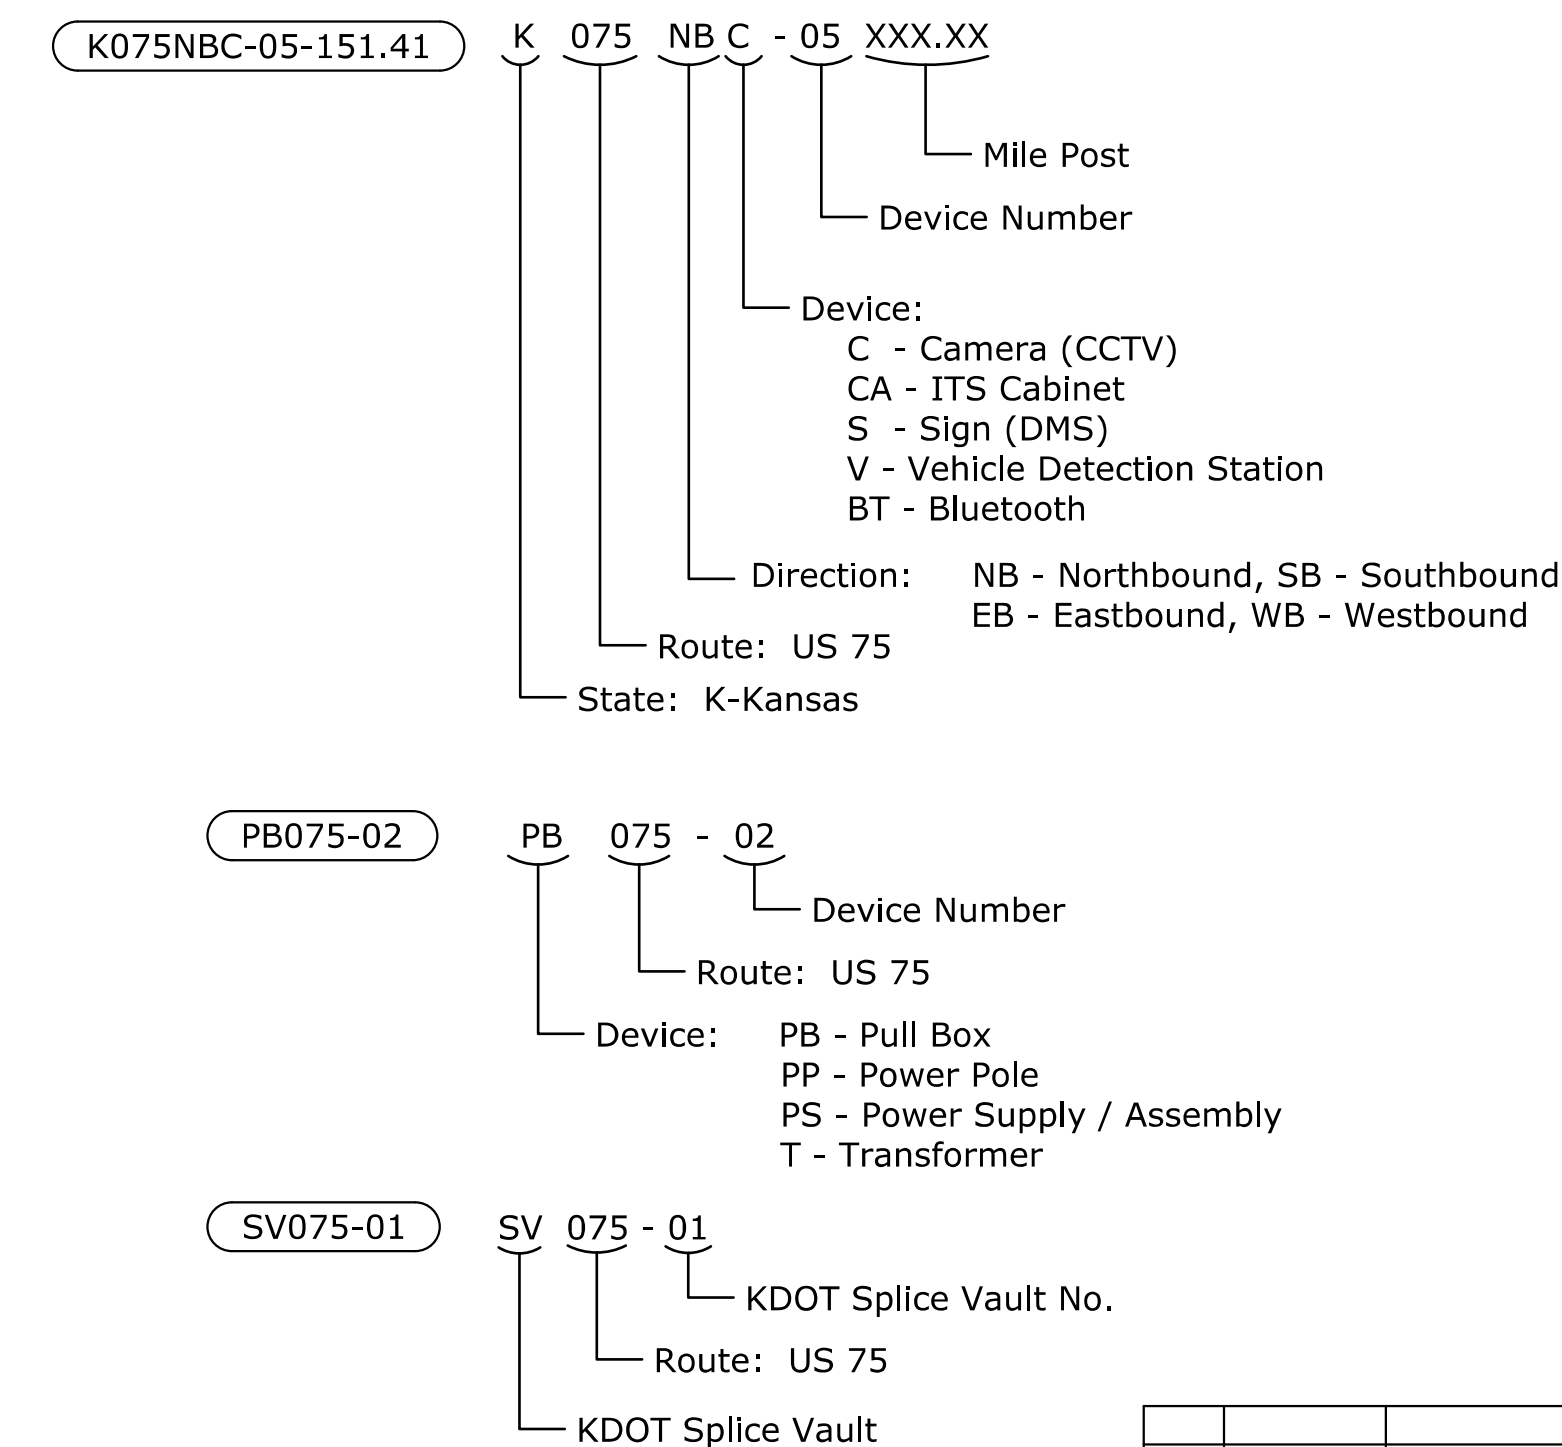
K075NBC-05-151.41

K 075 NB C - 05 XXX.XX

Mile Post

Device Number

Device:
C - Camera (CCTV)
CA - ITS Cabinet
S - Sign (DMS)
V - Vehicle Detection Station
BT - Bluetooth

Direction: NB - Northbound, SB - Southbound
EB - Eastbound, WB - Westbound

Route: US 75

State: K-Kansas

PB075-02

PB 075 - 02

Device Number

Route: US 75

Device: PB - Pull Box
PP - Power Pole
PS - Power Supply / Assembly
T - Transformer

SV075-01

SV 075 - 01

KDOT Splice Vault No.

Route: US 75

KDOT Splice Vault